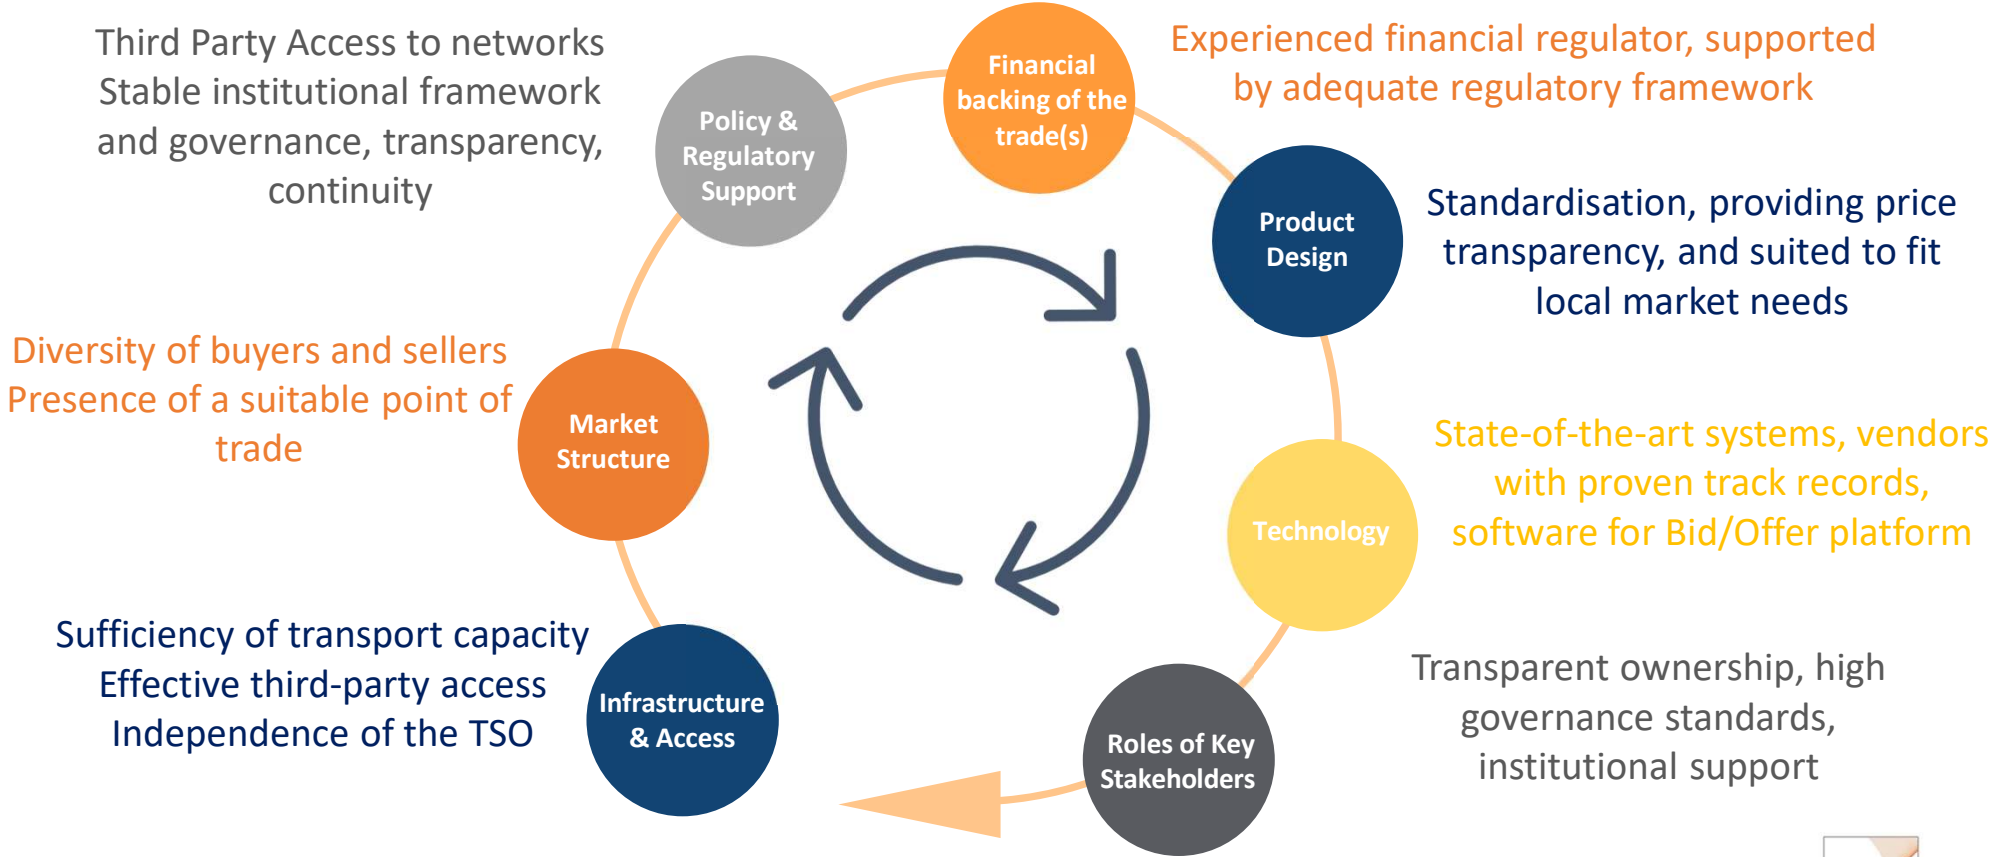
Third Party Access to networks
Stable institutional framework and governance, transparency, continuity

Policy & Regulatory Support

Financial backing of the trade(s)

Experienced financial regulator, supported by adequate regulatory framework

Product Design

Standardisation, providing price transparency, and suited to fit local market needs

Diversity of buyers and sellers
Presence of a suitable point of trade

Market Structure

Technology

State-of-the-art systems, vendors with proven track records, software for Bid/Offer platform

Sufficiency of transport capacity
Effective third-party access
Independence of the TSO

Infrastructure & Access

Roles of Key Stakeholders

Transparent ownership, high governance standards, institutional support